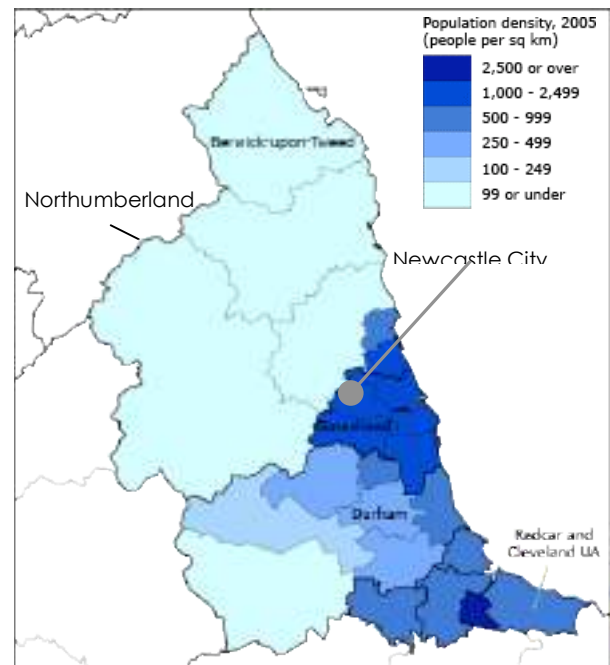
Population density, 2005
(people per sq km)

2,500 or over
1,000 - 2,499
500 - 999
250 - 499
100 - 249
99 or under

Berwick-upon-Tweed

Northumberland

Newcastle City

Sunderland

Durham

Redcar and Cleveland UA